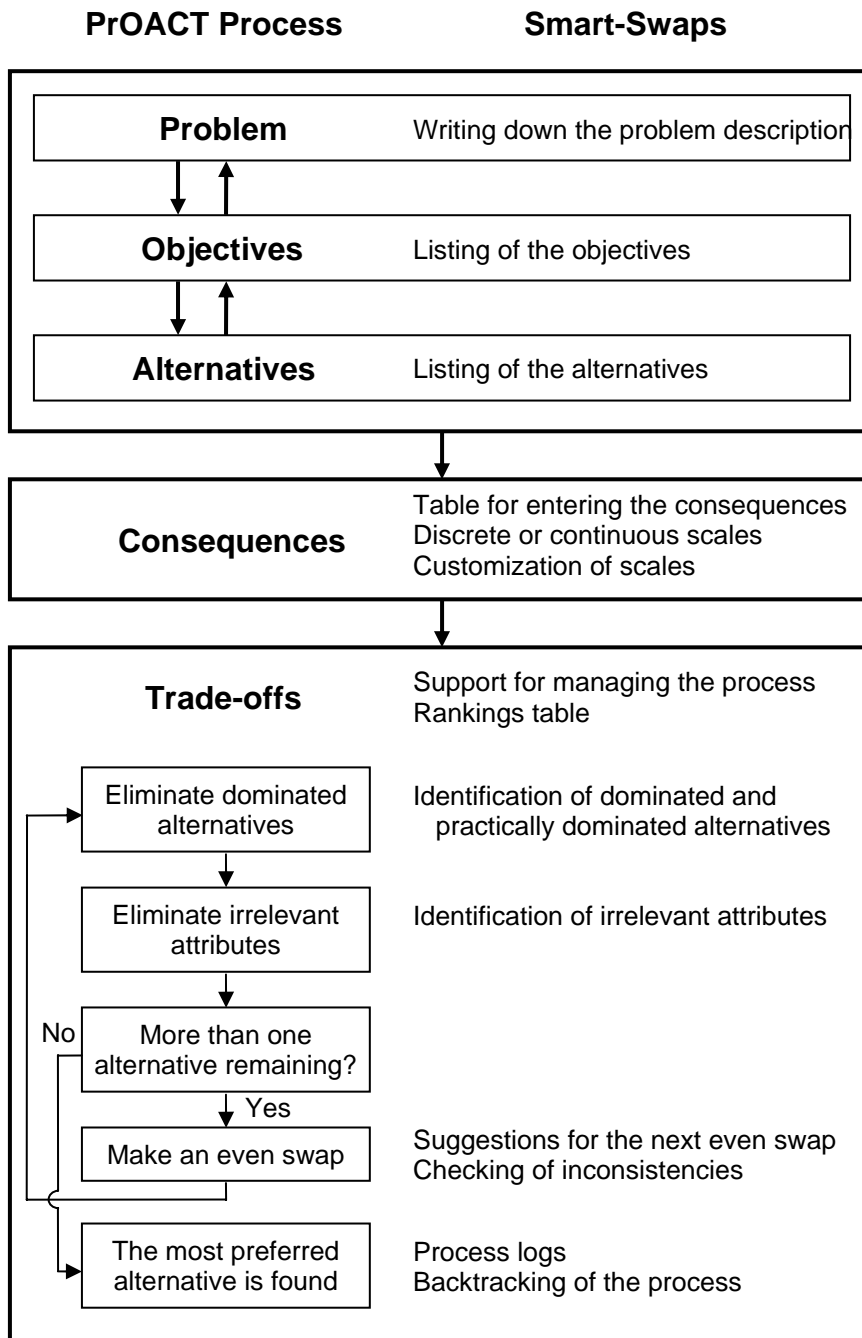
PrOACT Process

Smart-Swaps

Problem

Writing down the problem description

Objectives

Listing of the objectives

Alternatives

Listing of the alternatives

Consequences

Table for entering the consequences
Discrete or continuous scales
Customization of scales

Trade-offs

Support for managing the process
Rankings table

Eliminate dominated alternatives

Identification of dominated and practically dominated alternatives

Eliminate irrelevant attributes

Identification of irrelevant attributes

No

More than one alternative remaining?

Yes

Make an even swap

Suggestions for the next even swap
Checking of inconsistencies

The most preferred alternative is found

Process logs
Backtracking of the process